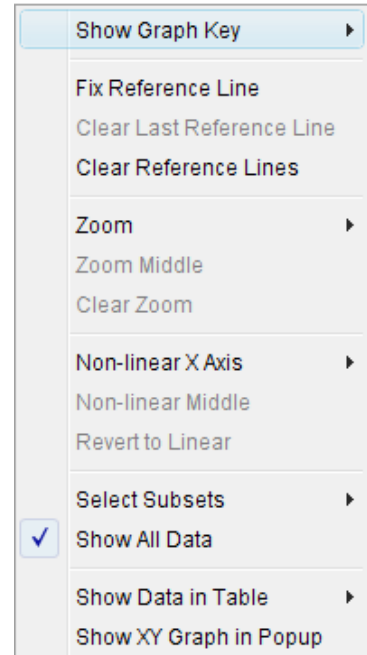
Show Graph Key

Fix Reference Line
Clear Last Reference Line
Clear Reference Lines

Zoom
Zoom Middle
Clear Zoom

Non-linear X Axis
Non-linear Middle
Revert to Linear

Select Subsets
✓ Show All Data

Show Data in Table
Show XY Graph in Popup